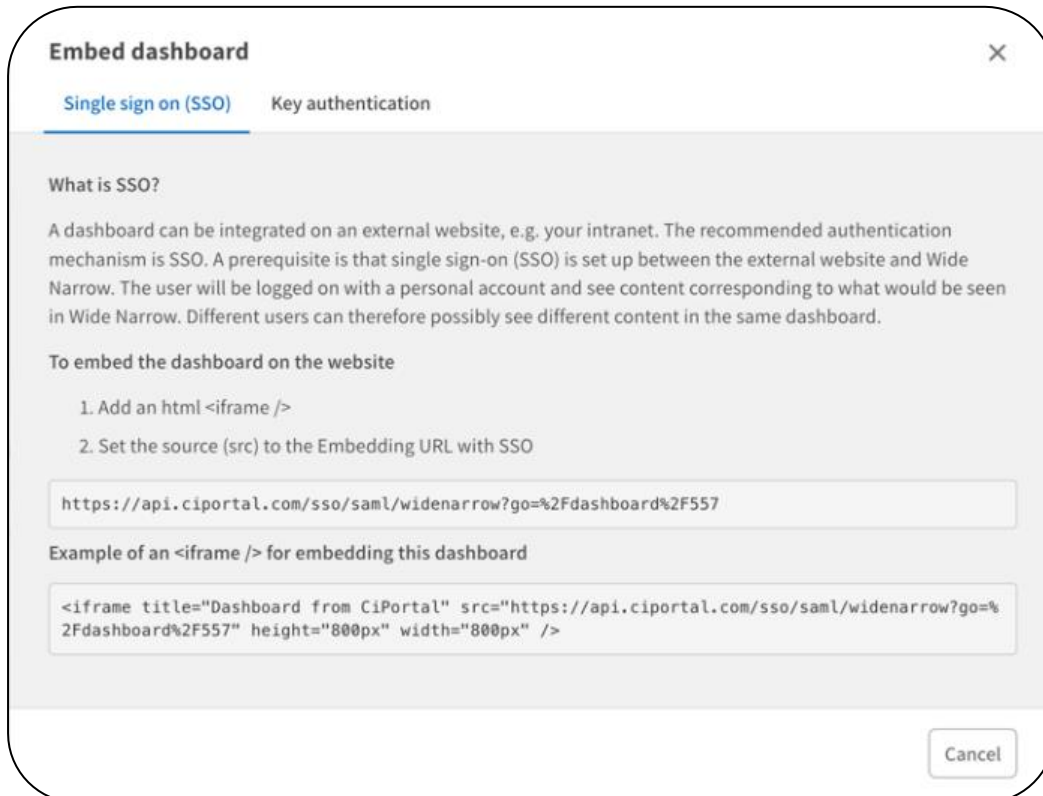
Embed dashboard

×

Single sign on (SSO)

Key authentication

What is SSO?

A dashboard can be integrated on an external website, e.g. your intranet. The recommended authentication mechanism is SSO. A prerequisite is that single sign-on (SSO) is set up between the external website and Wide Narrow. The user will be logged on with a personal account and see content corresponding to what would be seen in Wide Narrow. Different users can therefore possibly see different content in the same dashboard.

To embed the dashboard on the website

1. Add an html <iframe />

2. Set the source (src) to the Embedding URL with SSO

https://api.ciportal.com/sso/saml/widenarrow?go=%2Fdashboard%2F557

Example of an <iframe /> for embedding this dashboard

<iframe title="Dashboard from CiPortal" src="https://api.ciportal.com/sso/saml/widenarrow?go=%2Fdashboard%2F557" height="800px" width="800px" />

Cancel